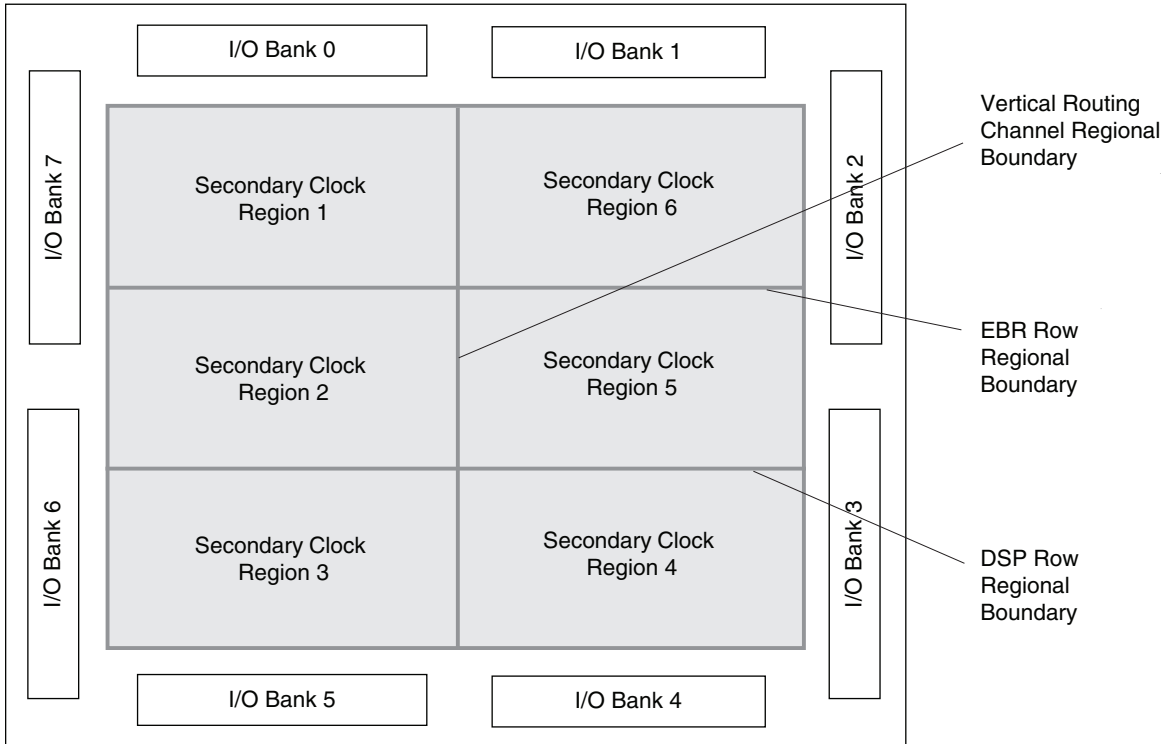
I/O Bank 0

I/O Bank 1

I/O Bank 7

Secondary Clock Region 1

Secondary Clock Region 6

I/O Bank 2

Vertical Routing Channel Regional Boundary

Secondary Clock Region 2

Secondary Clock Region 5

EBR Row Regional Boundary

I/O Bank 6

Secondary Clock Region 3

Secondary Clock Region 4

I/O Bank 3

DSP Row Regional Boundary

I/O Bank 5

I/O Bank 4